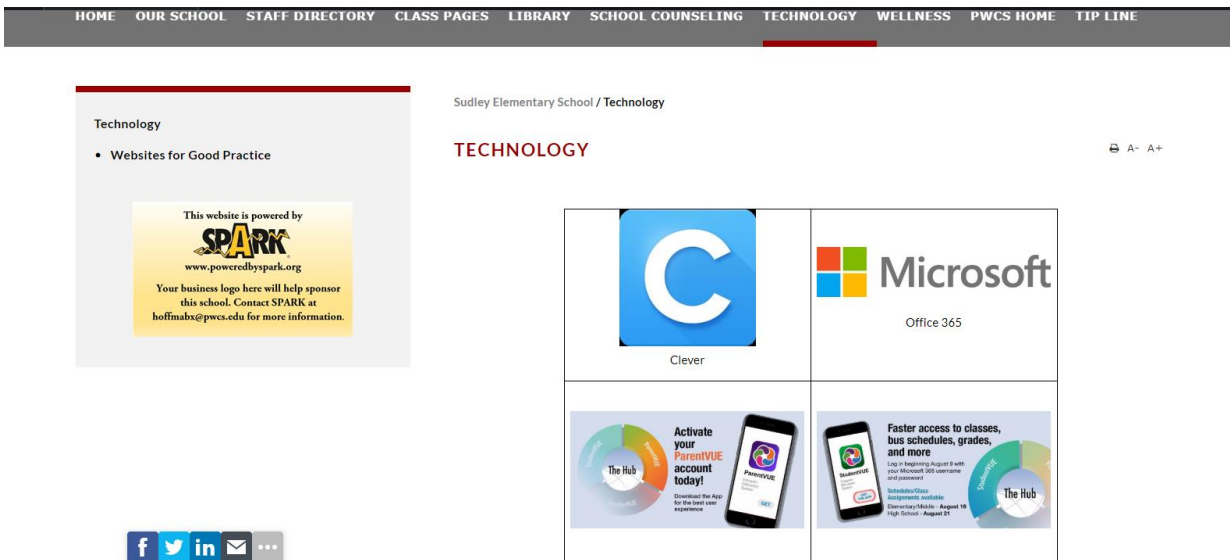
HOME OUR SCHOOL STAFF DIRECTORY CLASS PAGES LIBRARY SCHOOL COUNSELING TECHNOLOGY WELLNESS PWCS HOME TIP LINE

Technology

- Websites for Good Practice

This website is powered by
SPARK
www.poweredbyspark.org
Your business logo here will help sponsor this school. Contact SPARK at hoffmabx@pwcs.edu for more information.

Sudley Elementary School / Technology

TECHNOLOGY

A- A+

| C<br>Clever | Microsoft<br>Office 365 |
|---|---|
| The Hub ParentVUE StudentVUE<br>Activate your ParentVUE account today!<br>Download the App for the best user experience<br>ParentVUE<br>GET | StudentVUE<br>Faster access to classes, bus schedules, grades, and more<br>Log in beginning August 9 with your Microsoft 365 username and password<br>Schedules/Class Assignments available<br>Elementary/Middle - August 16<br>High School - August 21<br>StudentVUE<br>The Hub |